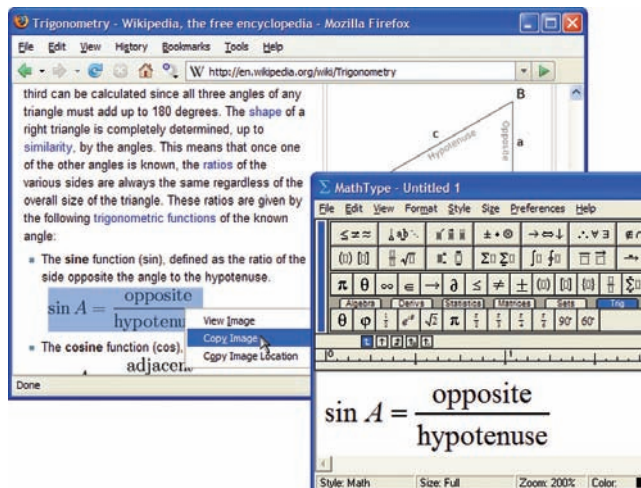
Trigonometry - Wikipedia, the free encyclopedia - Mozilla Firefox

File Edit View History Bookmarks Tools Help

W http://en.wikipedia.org/wiki/Trigonometry

third can be calculated since all three angles of any triangle must add up to 180 degrees. The shape of a right triangle is completely determined, up to similarity, by the angles. This means that once one of the other angles is known, the ratios of the various sides are always the same regardless of the overall size of the triangle. These ratios are given by the following trigonometric functions of the known angle:

- The sine function (sin), defined as the ratio of the side opposite the angle to the hypotenuse.

$\sin A = \frac{\text{opposite}}{\text{hypotenu}}$

- The cosine function (cos),

adjacen

View Image
Copy Image
Copy Image Location

Done

B
c
Hypotenuse
Opposite
a

MathType - Untitled 1

File Edit View Format Style Size Preferences Help

Algebra Derivs Statistics Matrices Sets Trig

$\sin A = \frac{\text{opposite}}{\text{hypotenuse}}$

Style: Math Size: Full Zoom: 200% Color: